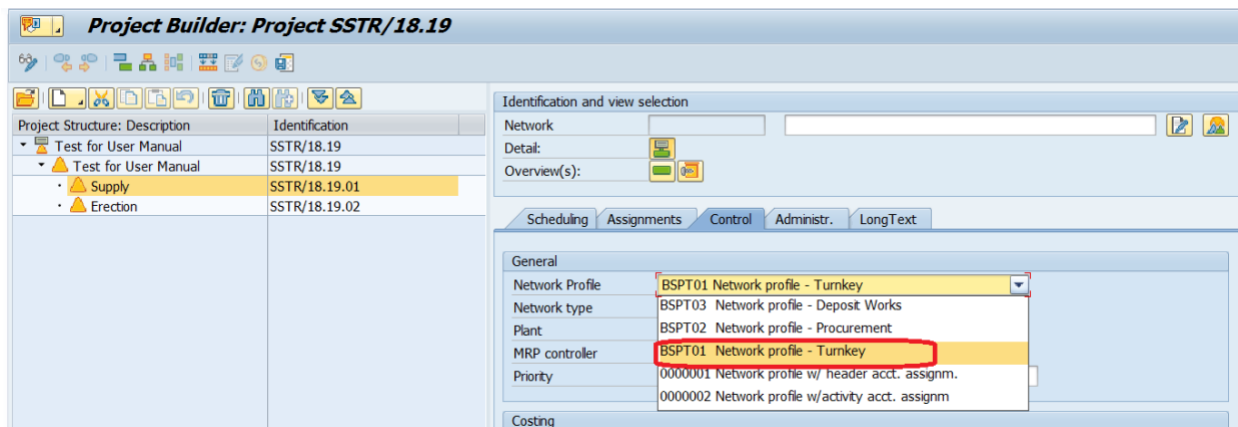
Project Builder: Project SSTR/18.19

| Project Structure: Description | Identification |
|---|---|
| Test for User Manual | SSTR/18.19 |
| Test for User Manual | SSTR/18.19 |
| Supply | SSTR/18.19.01 |
| Erection | SSTR/18.19.02 |

Identification and view selection
Network
Detail:
Overview(s):

Scheduling | Assignments | Control | Administr. | LongText

General
Network Profile
Network type
Plant
MRP controller
Priority

BSPT01 Network profile - Turnkey
BSPT03 Network profile - Deposit Works
BSPT02 Network profile - Procurement
BSPT01 Network profile - Turnkey
0000001 Network profile w/ header acct. assignm.
0000002 Network profile w/activity acct. assignm

Costing